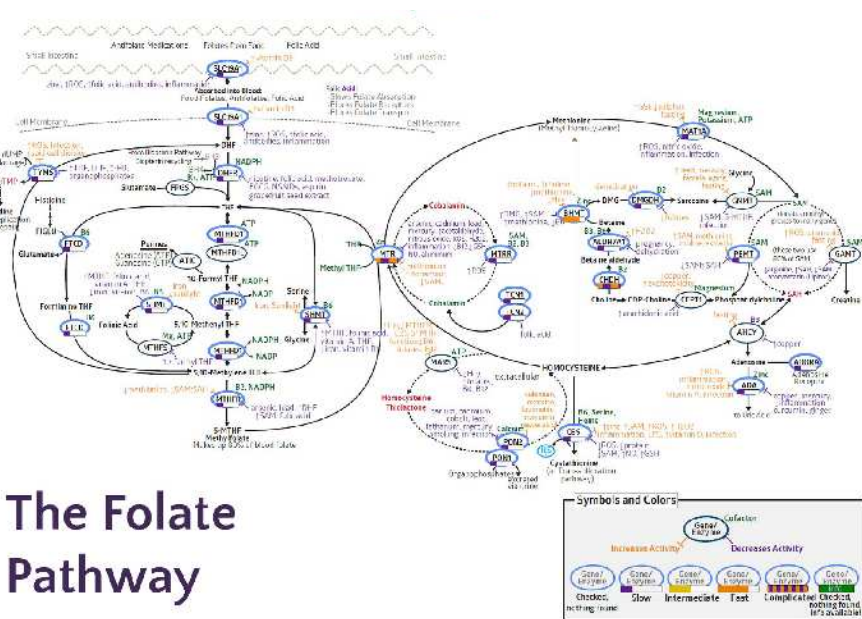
Small Intestine Antifolate Medications Folates From Food Folic Acid Small Intestine

SLC19A

Absorbed into Blood: Food Folates, Methylfolate, Folic Acid

SLC19A

Cell Membrane Cell Membrane

DHF

DHFR

NADPH

TYMS

FPGS

Glutamate

FTCD

B6

Glutamate

MTHFD1

ATP

ATIC

Purines

Formyl THF

MTHFD1

NADPH

NADP

Formimino THF

Folinic Acid

MTHFS

SHMT1

Serine

Glycine

MTHFD1

NADPH

NADP

5,10-Methylene THF

MTHFR

B2, NADPH

5-MTHF
Methylfolate

THF

MTR

Methyl THF

Cobalamin

MTRR

B2, B3

TCN2

CD320

Methionine

MAT1A

Magnesium, ATP

SAM

GNMT

Glycine

Sarcosine

DMGDH

B2

DMG

BHMT

Betaine

ALDH7A1

Betaine aldehyde

CHDH

Choline

CDP-Choline

PEMT

SAM

Phosphatidylcholine

GAMT

Creatine

AHCY

B3

Adenosine

ADA

HOMOCYSTEINE

MAOS

Homocysteine Thiolactone

PON1

PON2

Calcium

CBS

B6, Serine

Cystathionine

The Folate Pathway

Symbols and Colors

Gene/Enzyme

Cofactor

Increase Activity

Decreases Activity

Gene/Enzyme Checked, nothing found

Gene/Enzyme Slow

Gene/Enzyme Intermediate

Gene/Enzyme Fast

Gene/Enzyme Complicated

Gene/Enzyme Checked, nothing found, info available